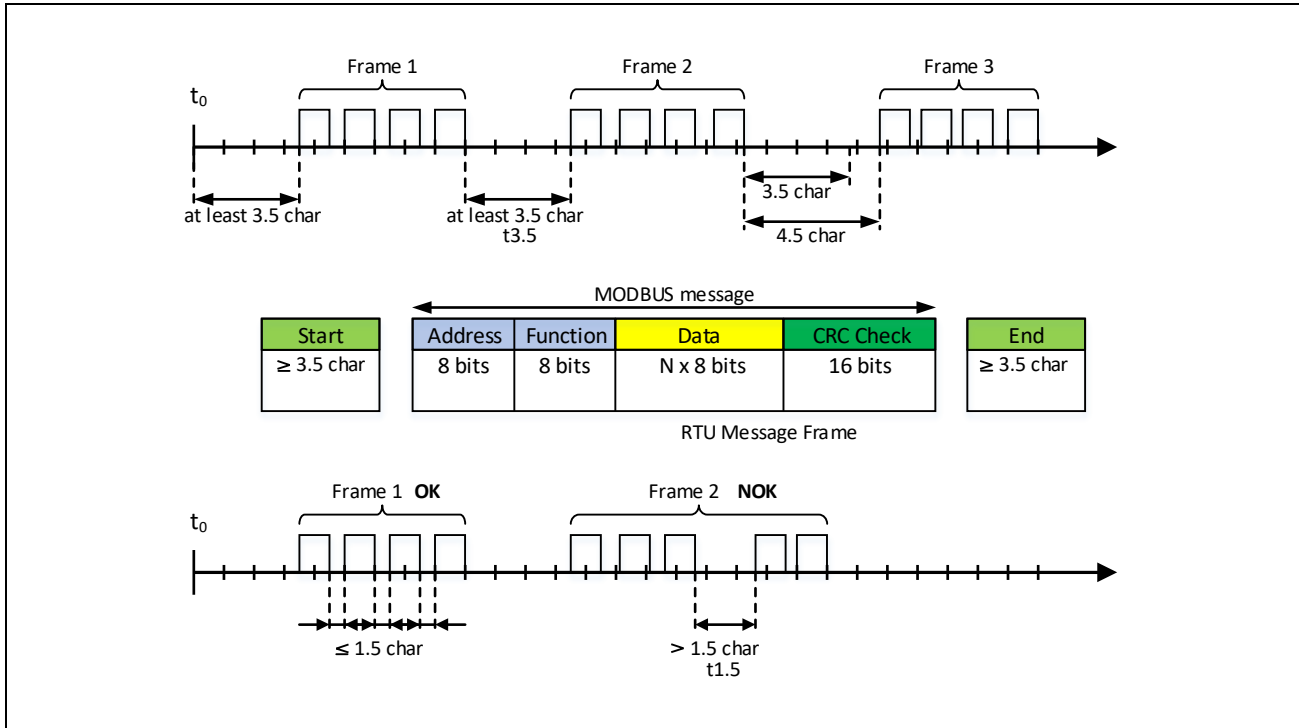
Frame 1

Frame 2

Frame 3

$t_0$

at least 3.5 char

at least 3.5 char
t3.5

3.5 char

4.5 char

MODBUS message

| Start |
|---|
| ≥ 3.5 char |

| Address | Function | Data | CRC Check |
|---|---|---|---|
| 8 bits | 8 bits | N x 8 bits | 16 bits |

| End |
|---|
| ≥ 3.5 char |

RTU Message Frame

Frame 1 **OK**

Frame 2 **NOK**

$t_0$

≤ 1.5 char

> 1.5 char
t1.5